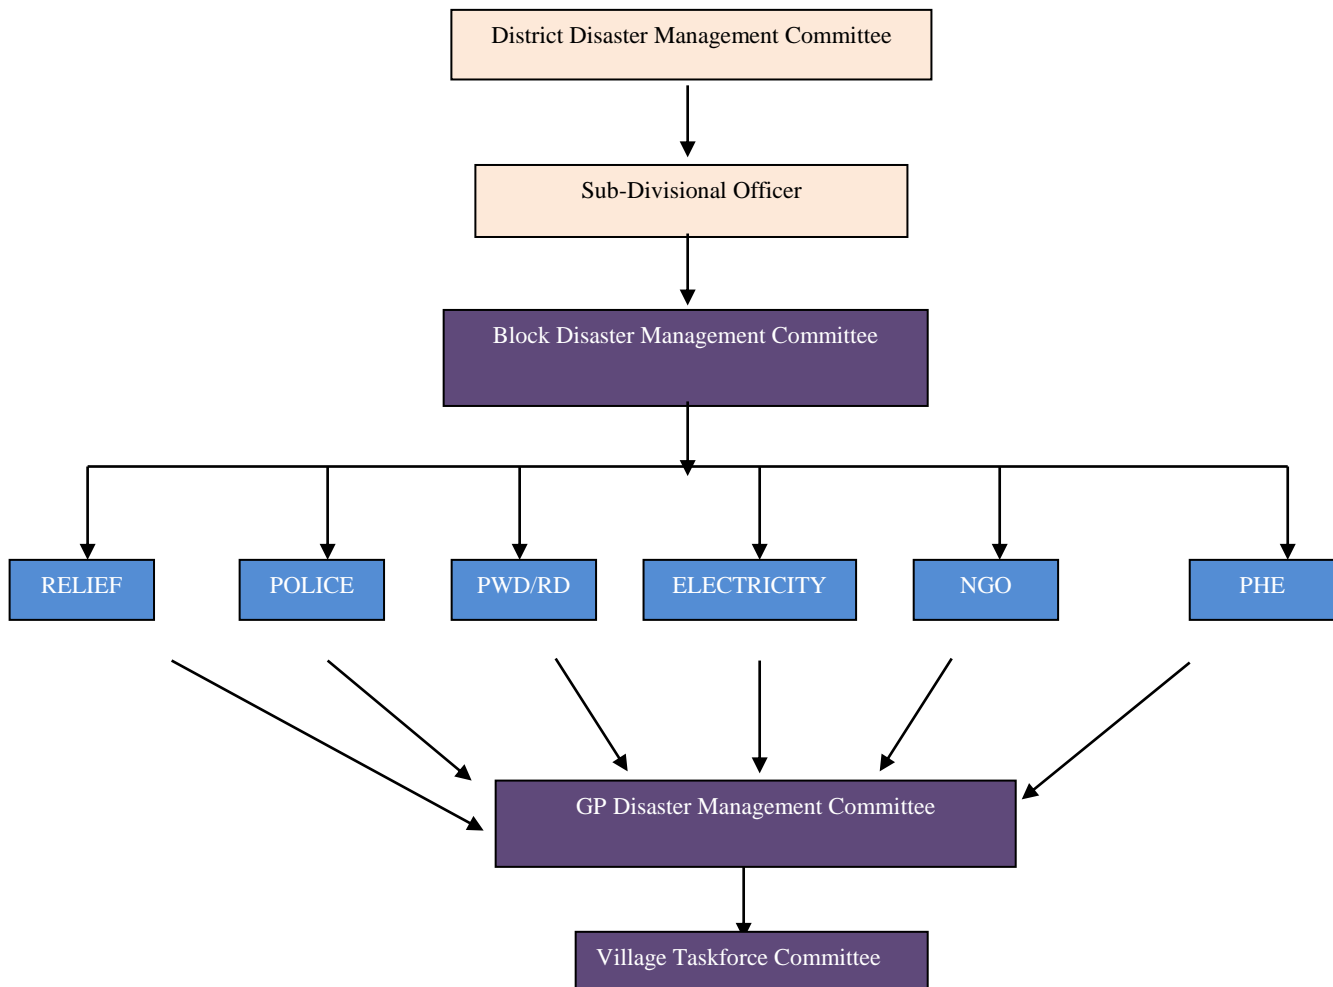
District Disaster Management Committee

Sub-Divisional Officer

Block Disaster Management Committee

RELIEF

POLICE

PWD/RD

ELECTRICITY

NGO

PHE

GP Disaster Management Committee

Village Taskforce Committee